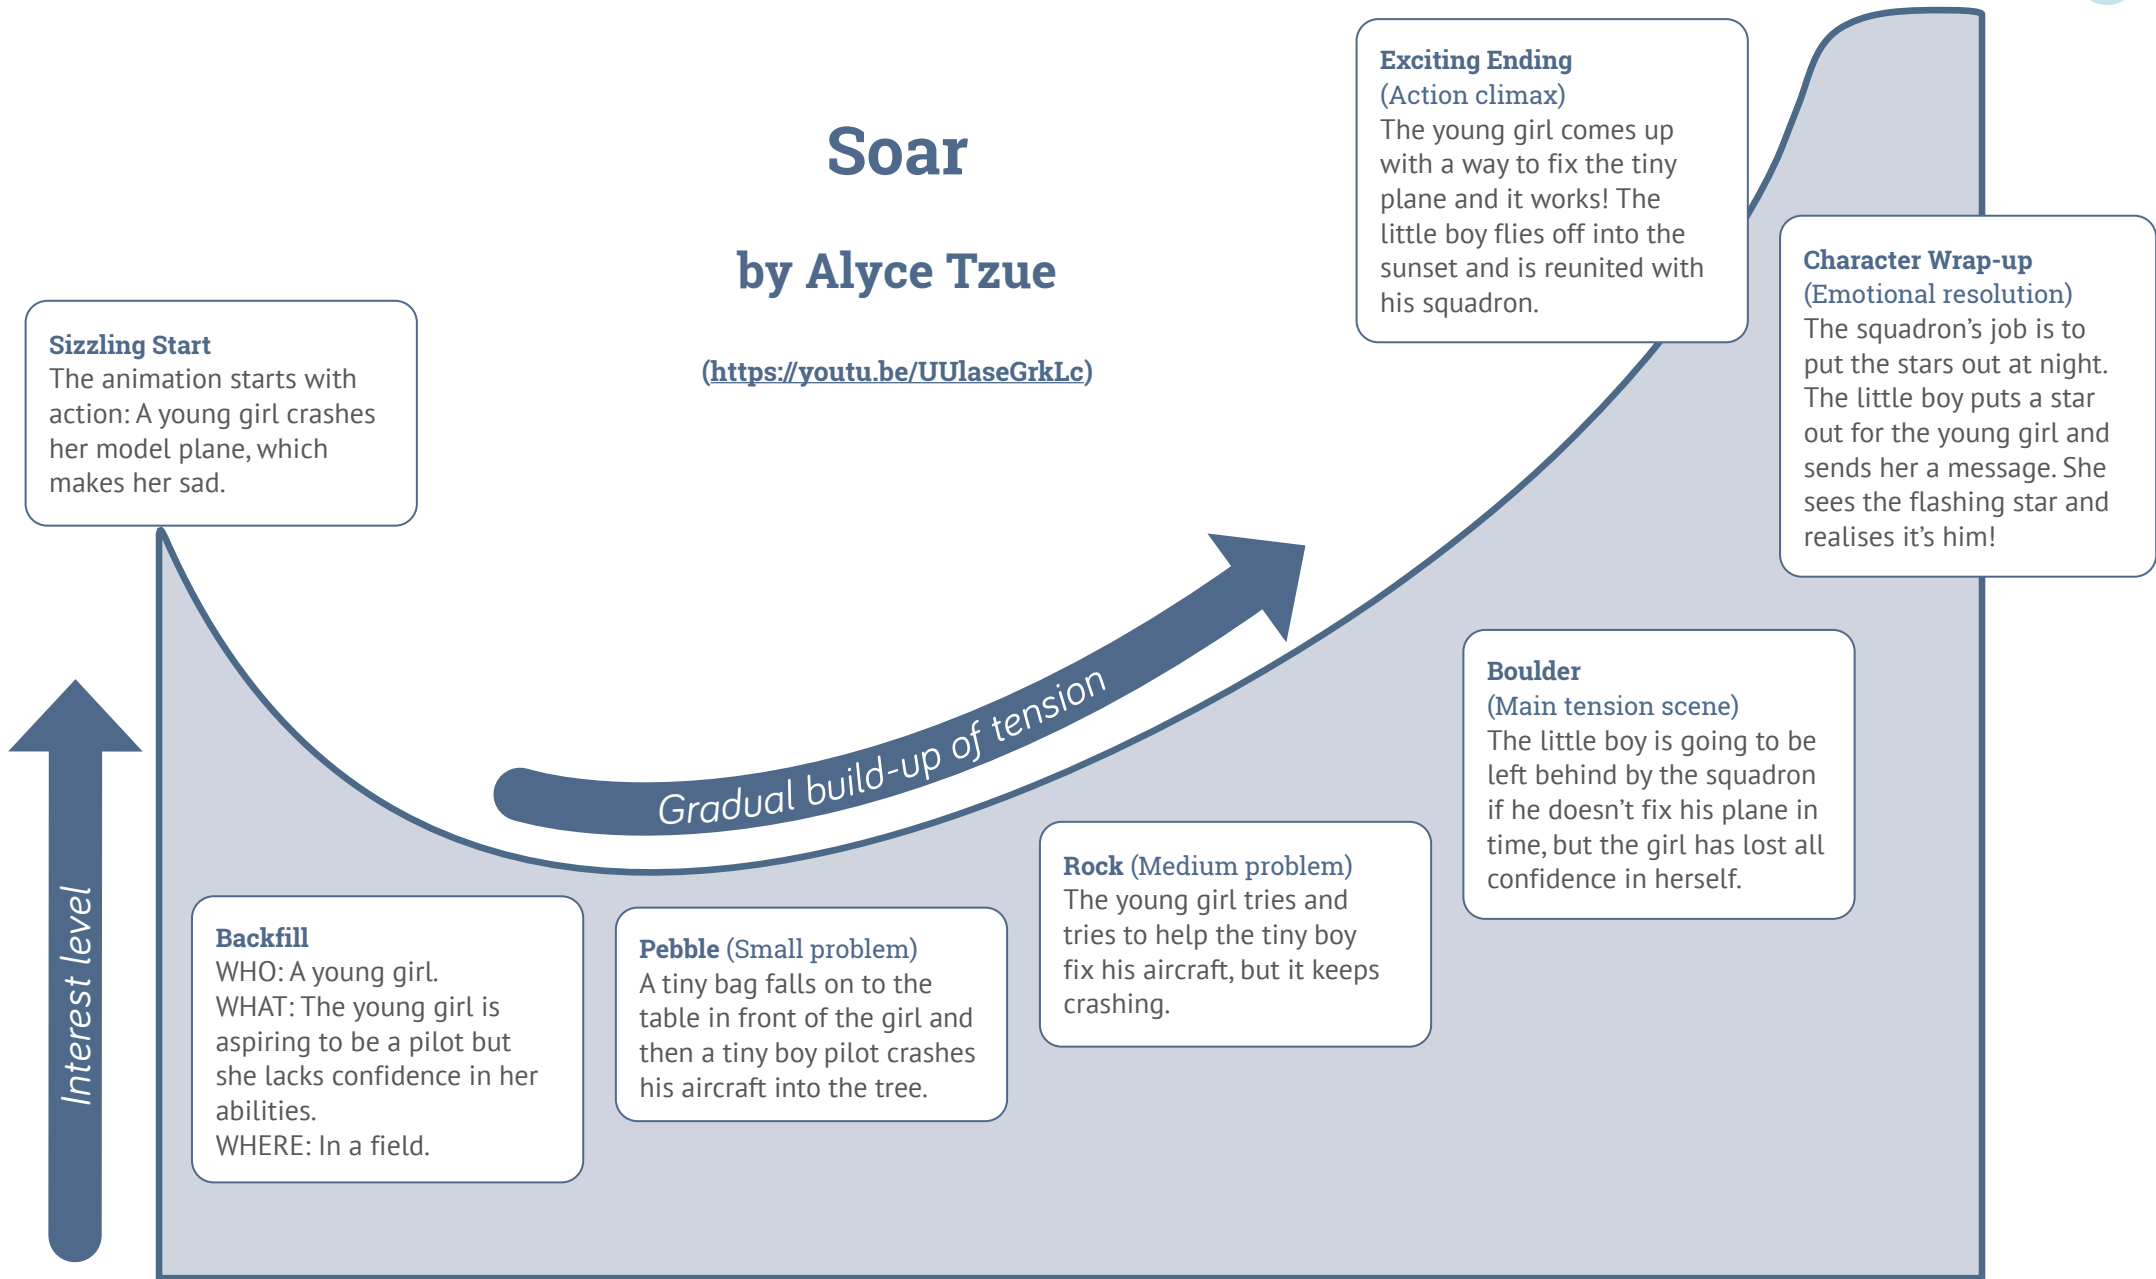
Soar

by Alyce Tzue

(https://youtu.be/UUlaseGrkLc)

Sizzling Start
The animation starts with action: A young girl crashes her model plane, which makes her sad.

Backfill
WHO: A young girl.
WHAT: The young girl is aspiring to be a pilot but she lacks confidence in her abilities.
WHERE: In a field.

Pebble (Small problem)
A tiny bag falls on to the table in front of the girl and then a tiny boy pilot crashes his aircraft into the tree.

Gradual build-up of tension

Rock (Medium problem)
The young girl tries and tries to help the tiny boy fix his aircraft, but it keeps crashing.

Boulder
(Main tension scene)
The little boy is going to be left behind by the squadron if he doesn't fix his plane in time, but the girl has lost all confidence in herself.

Exciting Ending
(Action climax)
The young girl comes up with a way to fix the tiny plane and it works! The little boy flies off into the sunset and is reunited with his squadron.

Character Wrap-up
(Emotional resolution)
The squadron's job is to put the stars out at night. The little boy puts a star out for the young girl and sends her a message. She sees the flashing star and realises it's him!

Interest level